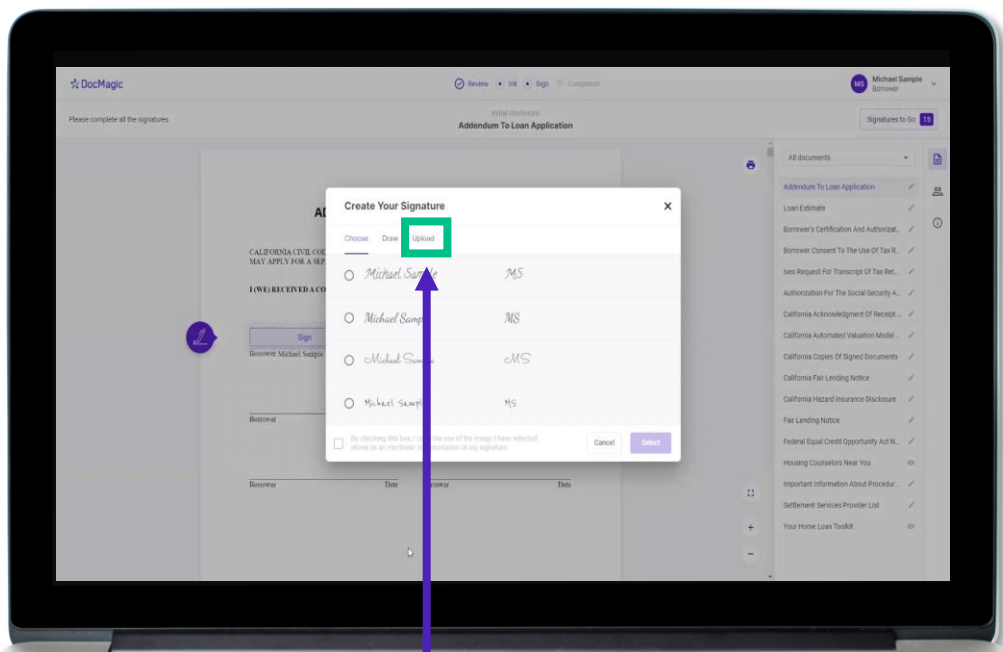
DocMagic

Review Ink Sign Completed

MS Michael Sample Borrower

Please complete all the signatures

Initial Disclosure
Addendum To Loan Application

Signatures to Go 15

AD

CALIFORNIA CIVIL COD
MAY APPLY FOR A SEP

I (WE) RECEIVED A CO

Sign
Borrower Michael Sample

Borrower

Borrower Date Borrower Date

Create Your Signature

Choose Draw Upload

Michael Sample MS

Michael Sample MS

Michael Sample MS

Michael Sample MS

By checking this box, I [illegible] the use of the image I have selected above as an electronic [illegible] of my signature.

Cancel Select

All documents

Addendum To Loan Application
Loan Estimate
Borrower's Certification And Authorizat...
Borrower Consent To The Use Of Tax R...
Ives Request For Transcript Of Tax Ret...
Authorization For The Social Security A...
California Acknowledgment Of Receipt ...
California Automated Valuation Model ...
California Copies Of Signed Documents
California Fair Lending Notice
California Hazard Insurance Disclosure
Fair Lending Notice
Federal Equal Credit Opportunity Act N...
Housing Counselors Near You
Important Information About Procedur...
Settlement Services Provider List
Your Home Loan Toolkit